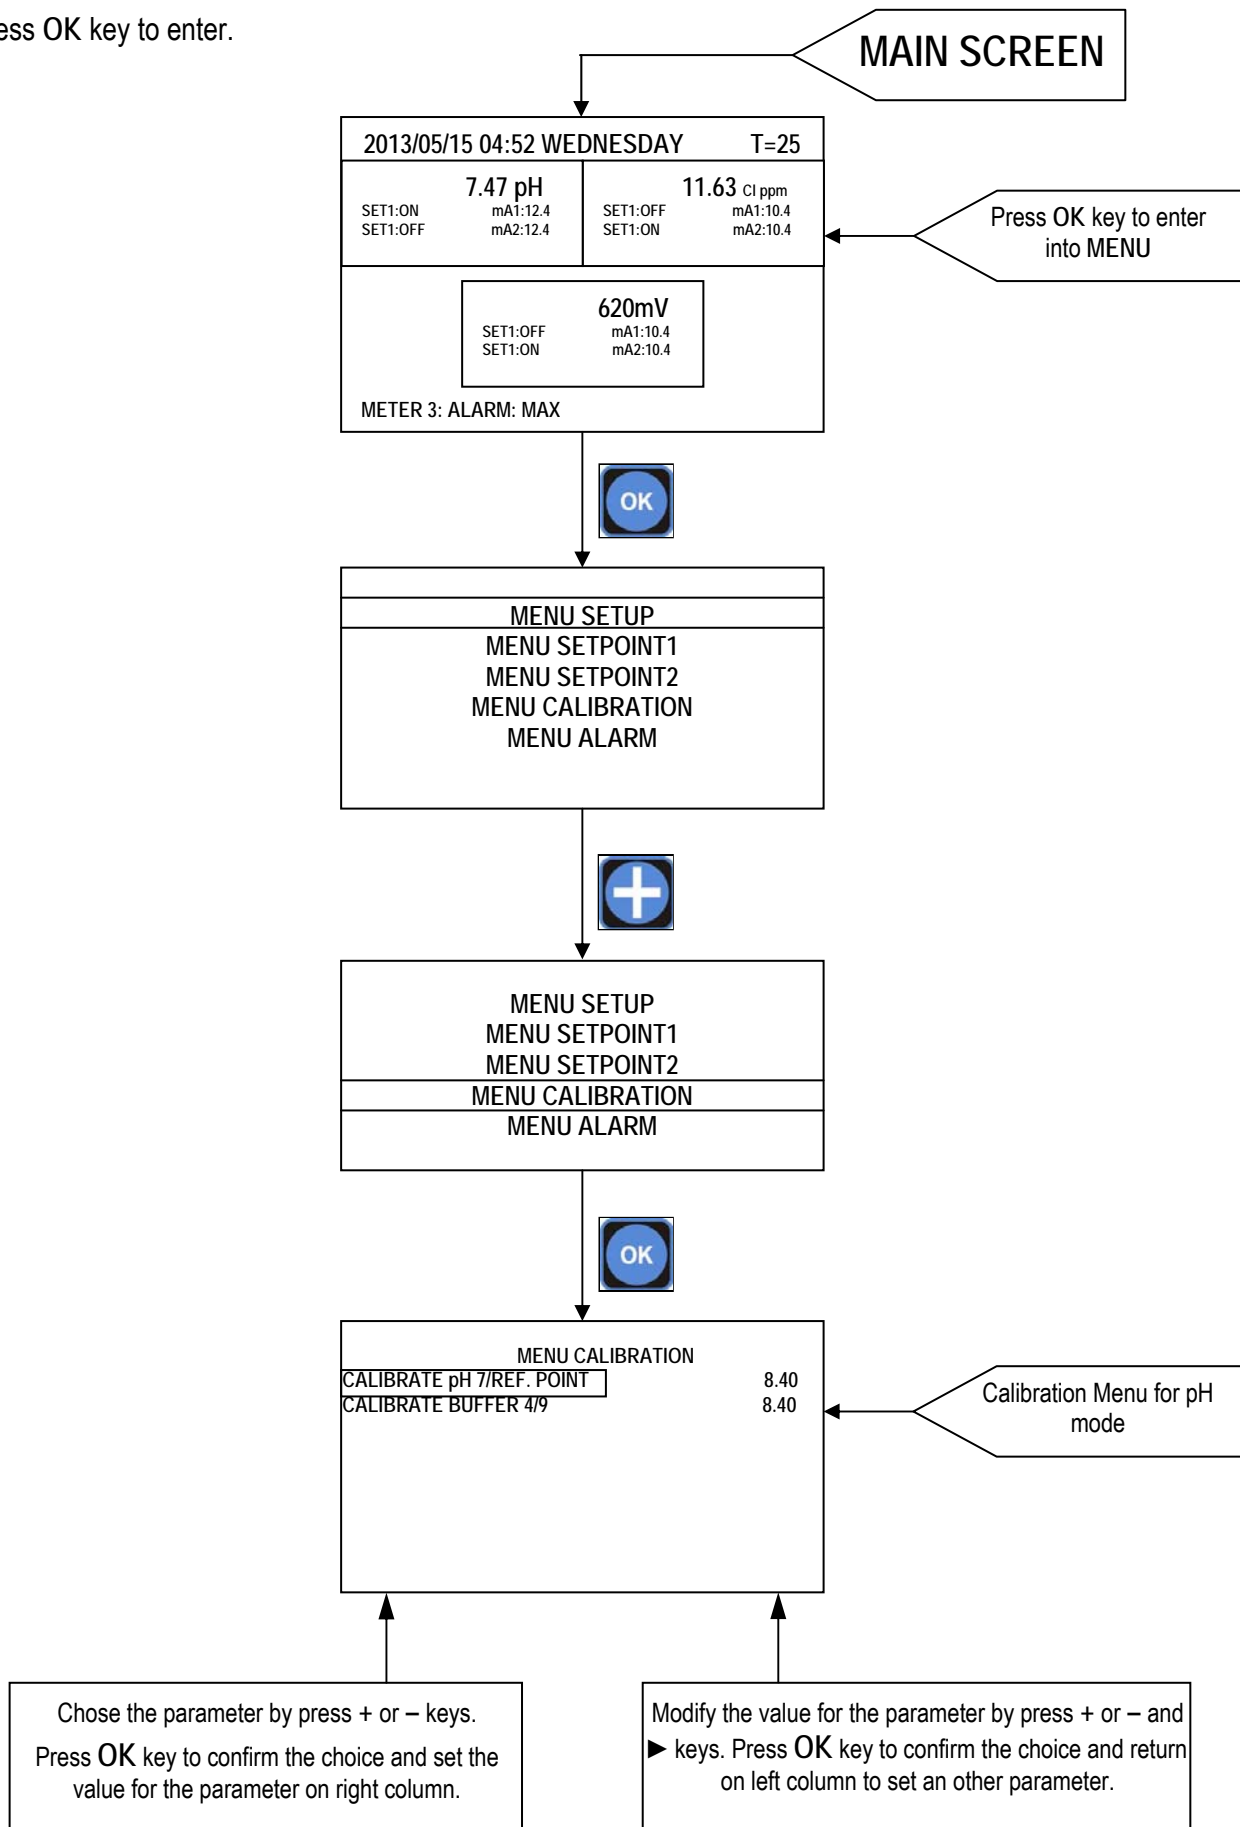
ess OK key to enter.

MAIN SCREEN

2013/05/15 04:52 WEDNESDAY T=25

7.47 pH
SET1:ON mA1:12.4
SET1:OFF mA2:12.4

11.63 Cl ppm
SET1:OFF mA1:10.4
SET1:ON mA2:10.4

620mV
SET1:OFF mA1:10.4
SET1:ON mA2:10.4

METER 3: ALARM: MAX

Press OK key to enter into MENU

OK

MENU SETUP
MENU SETPOINT1
MENU SETPOINT2
MENU CALIBRATION
MENU ALARM

MENU SETUP
MENU SETPOINT1
MENU SETPOINT2
MENU CALIBRATION
MENU ALARM

OK

MENU CALIBRATION
CALIBRATE pH 7/REF. POINT 8.40
CALIBRATE BUFFER 4/9 8.40

Calibration Menu for pH mode

Chose the parameter by press + or – keys.
Press OK key to confirm the choice and set the value for the parameter on right column.

Modify the value for the parameter by press + or – and ► keys. Press OK key to confirm the choice and return on left column to set an other parameter.